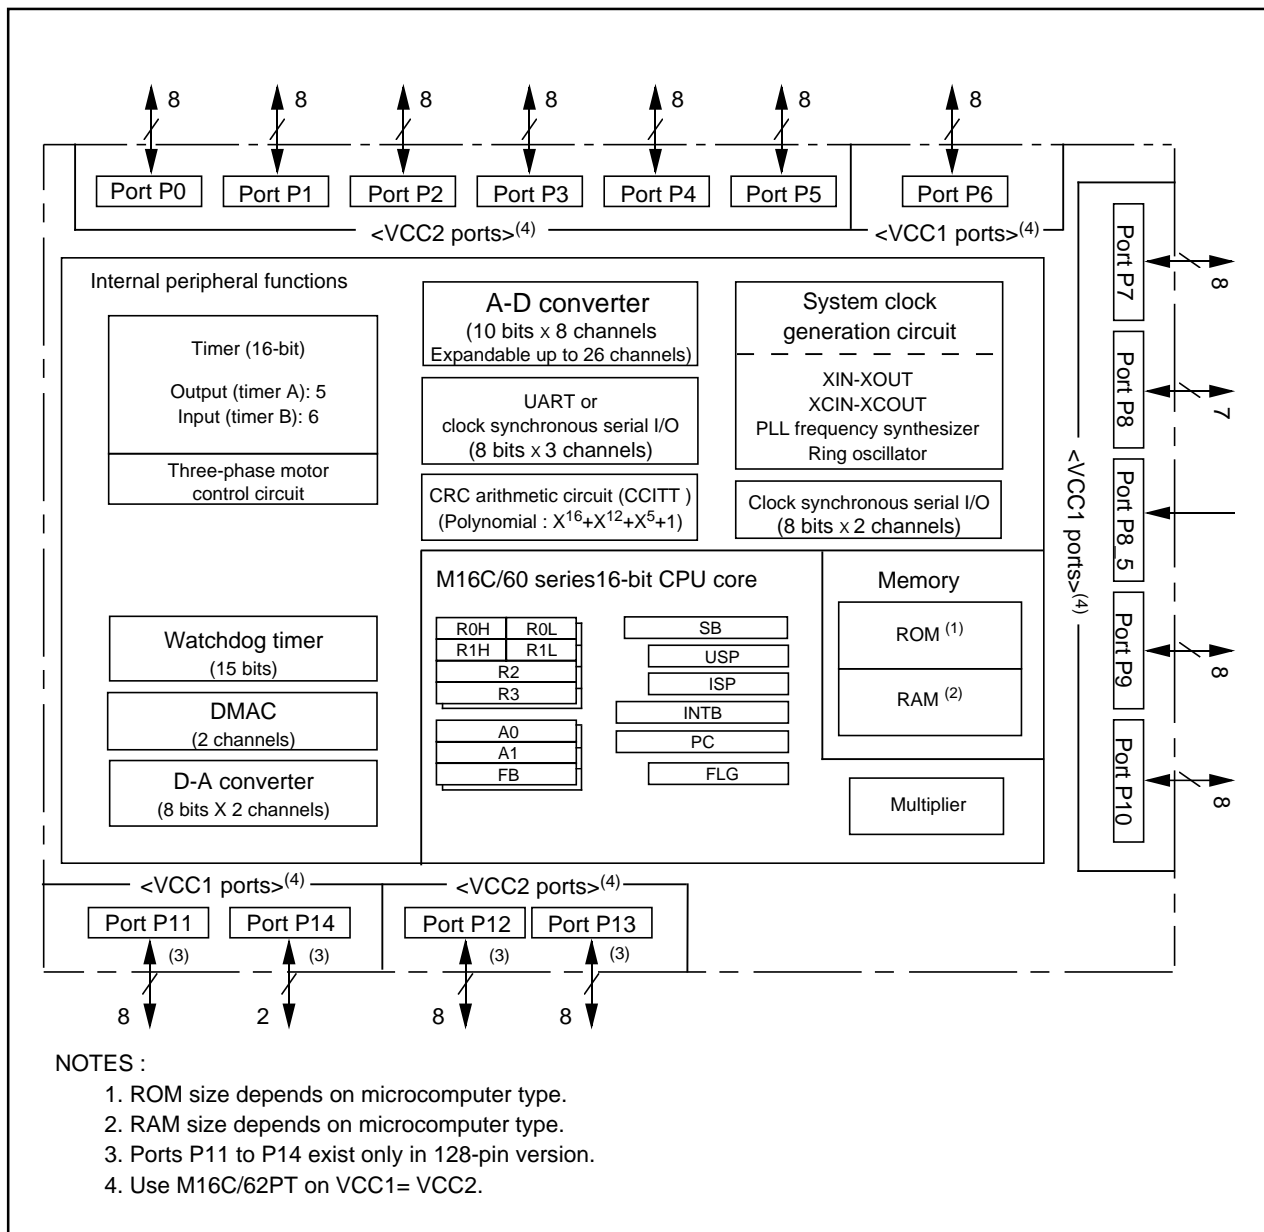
8 8 8 8 8 8 8

Port P0
Port P1
Port P2
Port P3
Port P4
Port P5
Port P6

<VCC2 ports>$^{(4)}$
<VCC1 ports>$^{(4)}$

Internal peripheral functions

Timer (16-bit)
Output (timer A): 5
Input (timer B): 6

Three-phase motor control circuit

A-D converter
(10 bits x 8 channels
Expandable up to 26 channels)

UART or
clock synchronous serial I/O
(8 bits x 3 channels)

CRC arithmetic circuit (CCITT )
(Polynomial : $X^{16}+X^{12}+X^5+1$)

System clock
generation circuit

XIN-XOUT
XCIN-XCOUT
PLL frequency synthesizer
Ring oscillator

Clock synchronous serial I/O
(8 bits x 2 channels)

M16C/60 series16-bit CPU core

| R0H | R0L |
|---|---|
| R1H | R1L |
| R2 | |
| R3 | |

A0
A1
FB

SB
USP
ISP
INTB
PC
FLG

Memory
ROM $^{(1)}$
RAM $^{(2)}$

Multiplier

Watchdog timer
(15 bits)

DMAC
(2 channels)

D-A converter
(8 bits X 2 channels)

Port P7 8
Port P8 7
Port P8_5
Port P9 8
Port P10 8

<VCC1 ports>$^{(4)}$

<VCC1 ports>$^{(4)}$
<VCC2 ports>$^{(4)}$

Port P11
Port P14
Port P12
Port P13

(3) (3) (3) (3)

8 2 8 8

NOTES :
1. ROM size depends on microcomputer type.
2. RAM size depends on microcomputer type.
3. Ports P11 to P14 exist only in 128-pin version.
4. Use M16C/62PT on VCC1= VCC2.